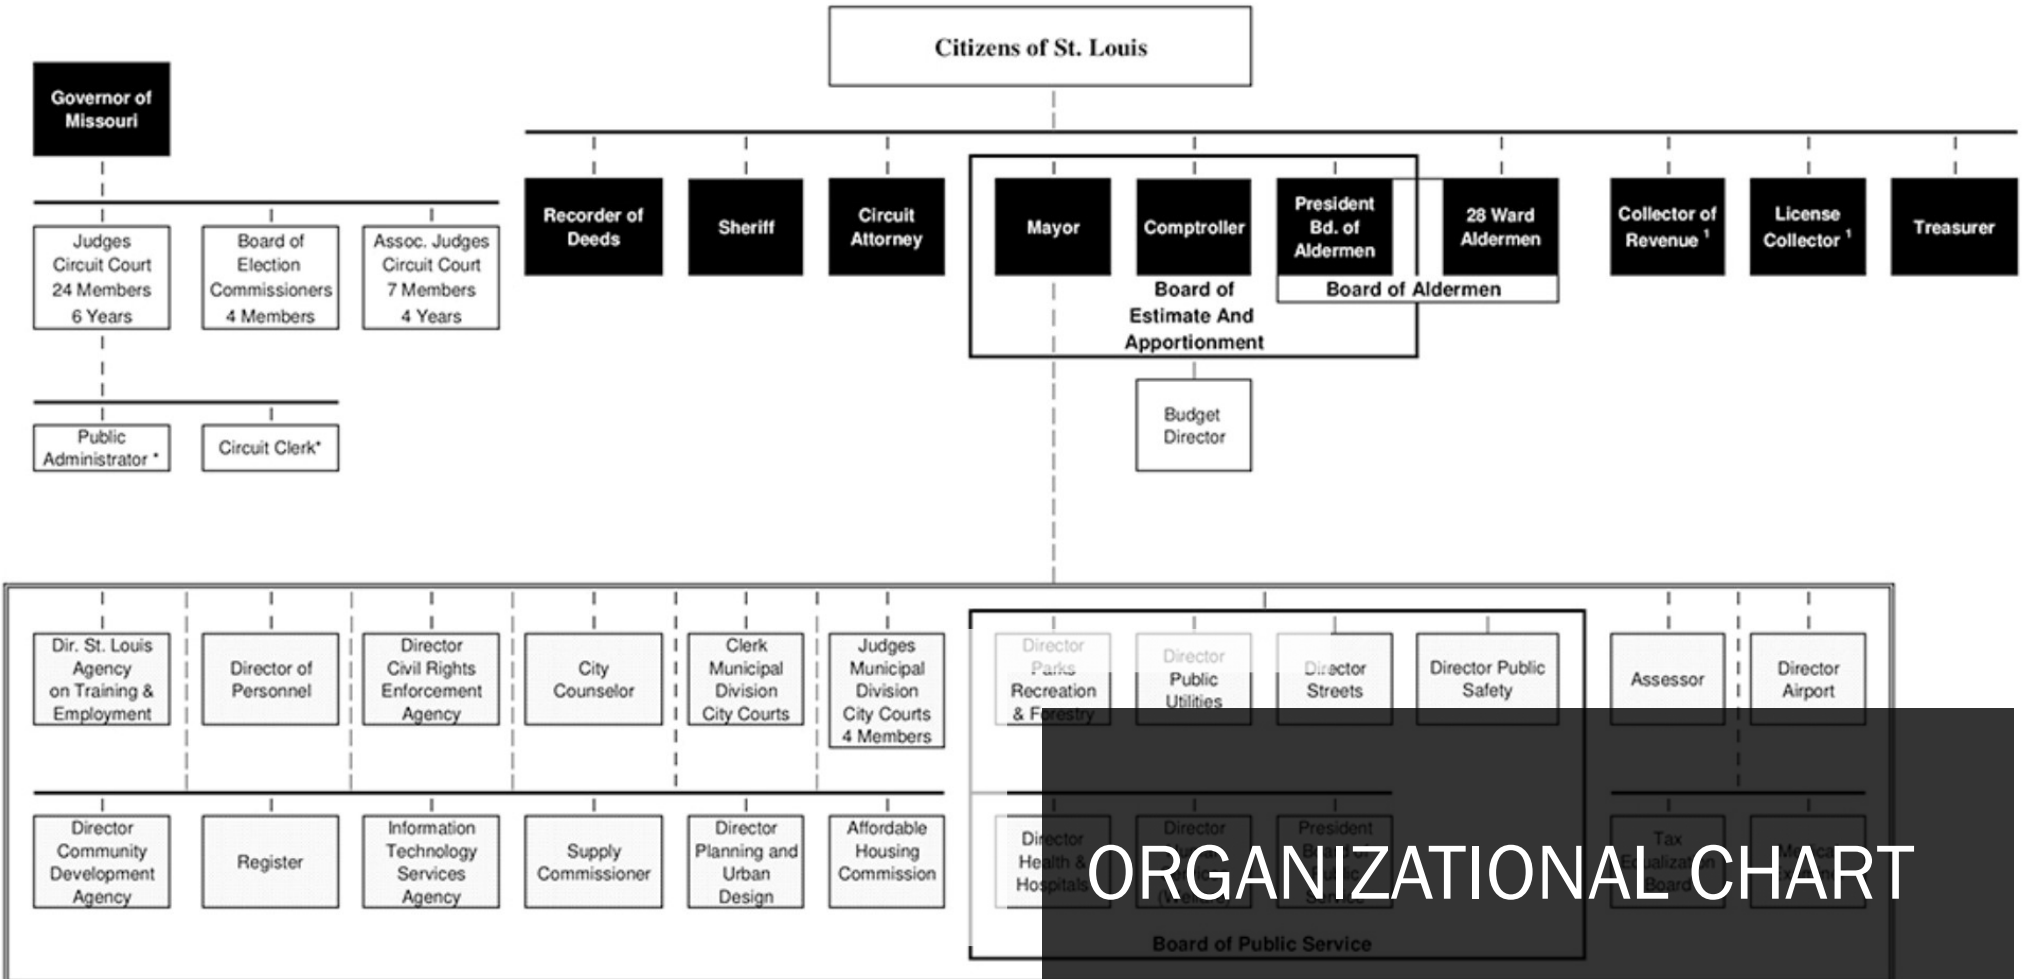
Citizens of St. Louis

Governor of Missouri

Judges Circuit Court 24 Members 6 Years

Board of Election Commissioners 4 Members

Assoc. Judges Circuit Court 7 Members 4 Years

Public Administrator *

Circuit Clerk*

Recorder of Deeds

Sheriff

Circuit Attorney

Mayor

Comptroller

President Bd. of Aldermen

28 Ward Aldermen

Collector of Revenue $^1$

License Collector $^1$

Treasurer

Board of Estimate And Apportionment

Board of Aldermen

Budget Director

Dir. St. Louis Agency on Training & Employment

Director of Personnel

Director Civil Rights Enforcement Agency

City Counselor

Clerk Municipal Division City Courts

Judges Municipal Division City Courts 4 Members

Director Parks Recreation & Forestry

Director Public Utilities

Director Streets

Director Public Safety

Assessor

Director Airport

Director Community Development Agency

Register

Information Technology Services Agency

Supply Commissioner

Director Planning and Urban Design

Affordable Housing Commission

Director Health & Hospitals

Director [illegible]

President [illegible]

Tax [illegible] Board

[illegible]

Board of Public Service

ORGANIZATIONAL CHART